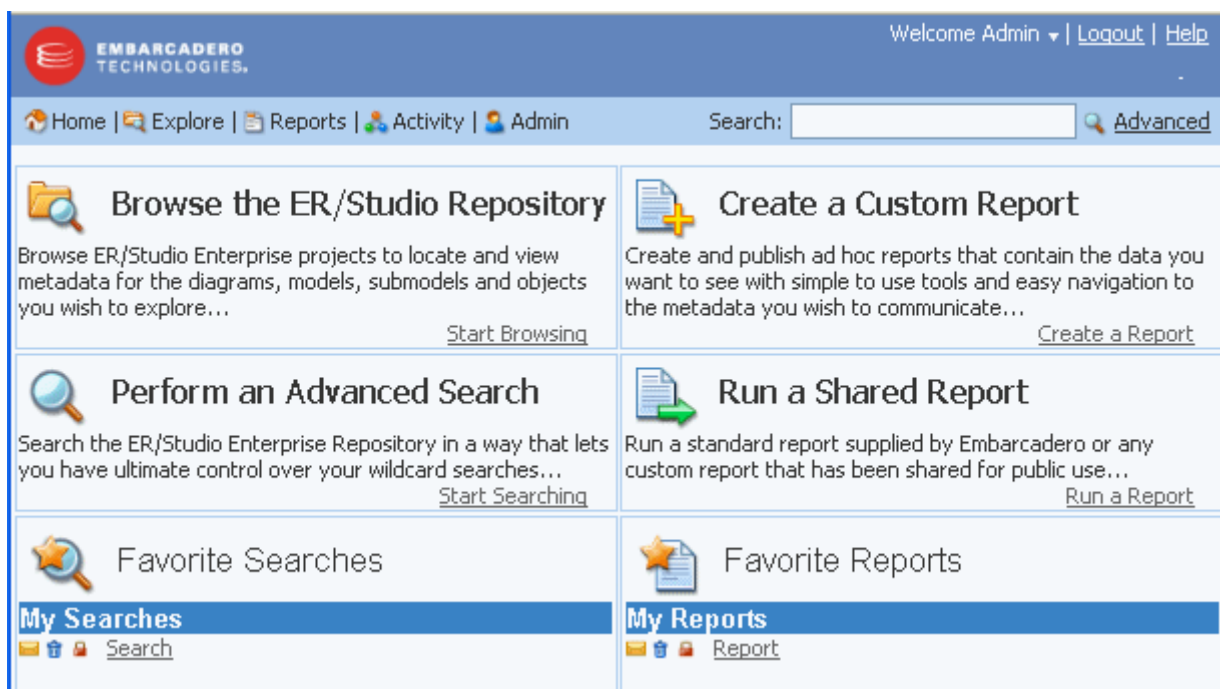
EMBARCADERO TECHNOLOGIES.

Welcome Admin | Logout | Help

Home | Explore | Reports | Activity | Admin

Search: Advanced

Browse the ER/Studio Repository

Browse ER/Studio Enterprise projects to locate and view metadata for the diagrams, models, submodels and objects you wish to explore…

Start Browsing

Create a Custom Report

Create and publish ad hoc reports that contain the data you want to see with simple to use tools and easy navigation to the metadata you wish to communicate…

Create a Report

Perform an Advanced Search

Search the ER/Studio Enterprise Repository in a way that lets you have ultimate control over your wildcard searches…

Start Searching

Run a Shared Report

Run a standard report supplied by Embarcadero or any custom report that has been shared for public use…

Run a Report

Favorite Searches

My Searches

Search

Favorite Reports

My Reports

Report